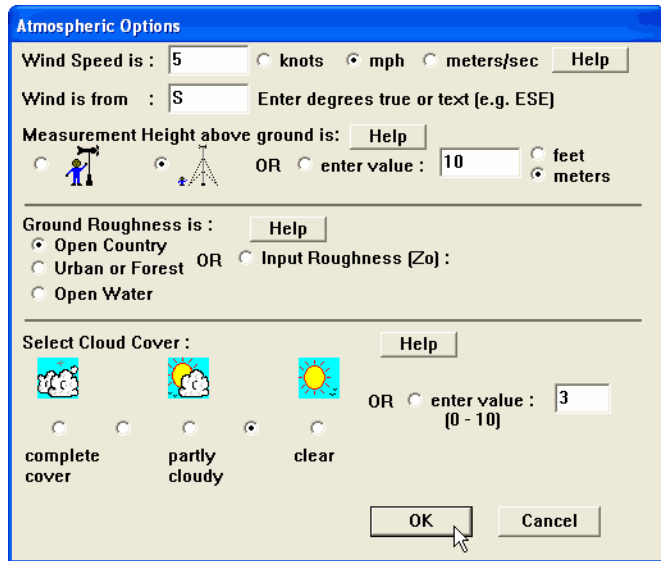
Atmospheric Options

Wind Speed is : 5 knots mph meters/sec Help

Wind is from : S Enter degrees true or text (e.g. ESE)

Measurement Height above ground is: Help

OR enter value : 10 feet meters

Ground Roughness is : Help

Open Country

Urban or Forest OR Input Roughness (Zo) :

Open Water

Select Cloud Cover : Help

OR enter value : 3
(0 - 10)

complete cover

partly cloudy

clear

OK Cancel